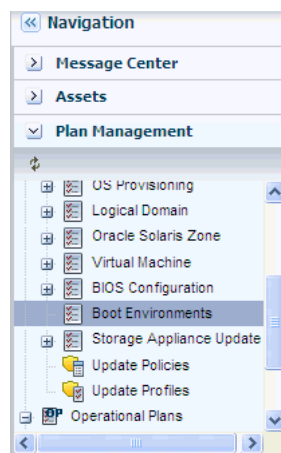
Navigation

Message Center

Assets

Plan Management

OS Provisioning
Logical Domain
Oracle Solaris Zone
Virtual Machine
BIOS Configuration
Boot Environments
Storage Appliance Update
Update Policies
Update Profiles
Operational Plans